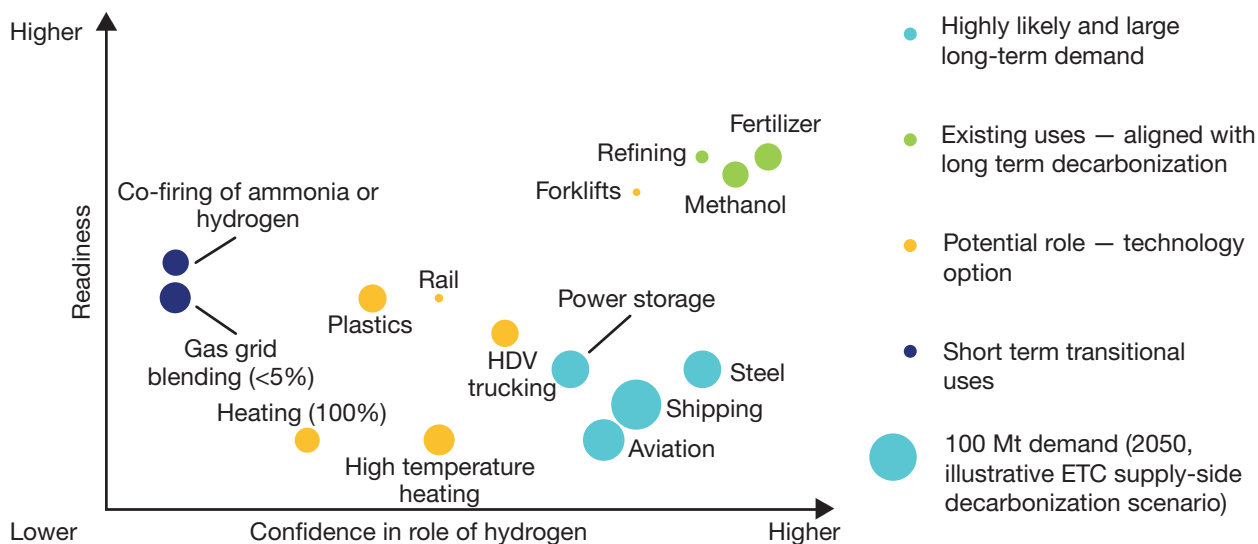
Higher

Readiness

Lower

Confidence in role of hydrogen

Higher

Fertilizer

Refining

Forklifts

Methanol

Co-firing of ammonia or hydrogen

Rail

Plastics

Power storage

Gas grid blending (<5%)

HDV trucking

Steel

Shipping

Heating (100%)

Aviation

High temperature heating

Highly likely and large long-term demand

Existing uses — aligned with long term decarbonization

Potential role — technology option

Short term transitional uses

100 Mt demand (2050, illustrative ETC supply-side decarbonization scenario)